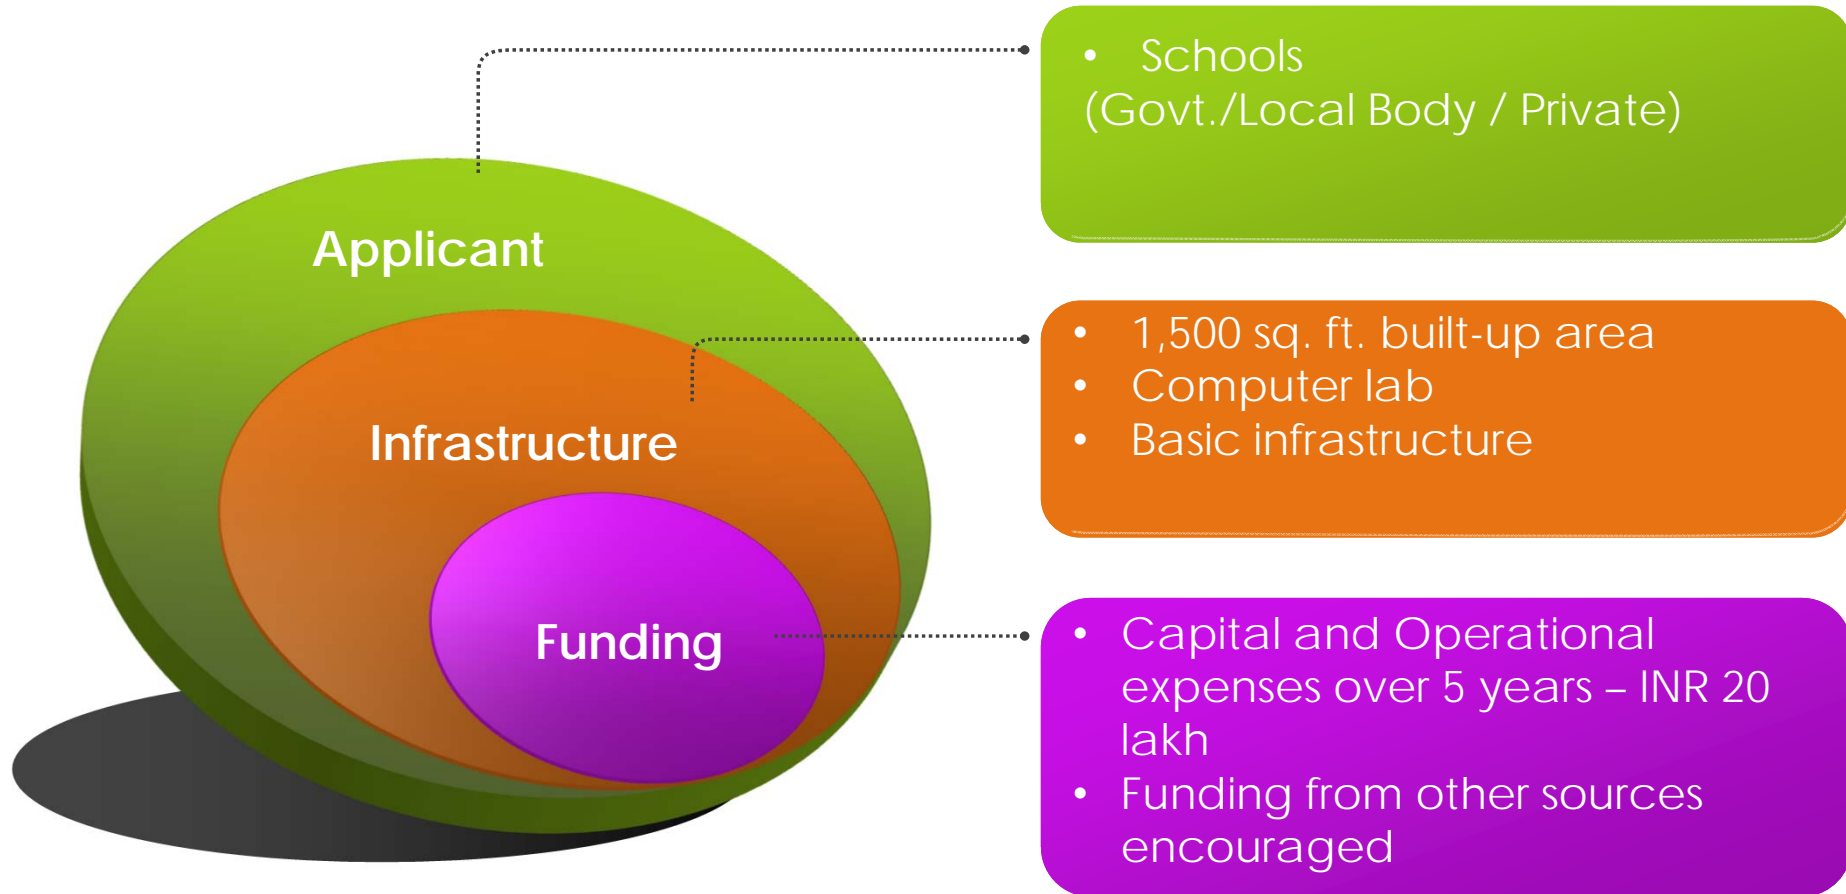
Applicant

Infrastructure

Funding

- Schools (Govt./Local Body / Private)

- 1,500 sq. ft. built-up area
- Computer lab
- Basic infrastructure

- Capital and Operational expenses over 5 years – INR 20 lakh
- Funding from other sources encouraged